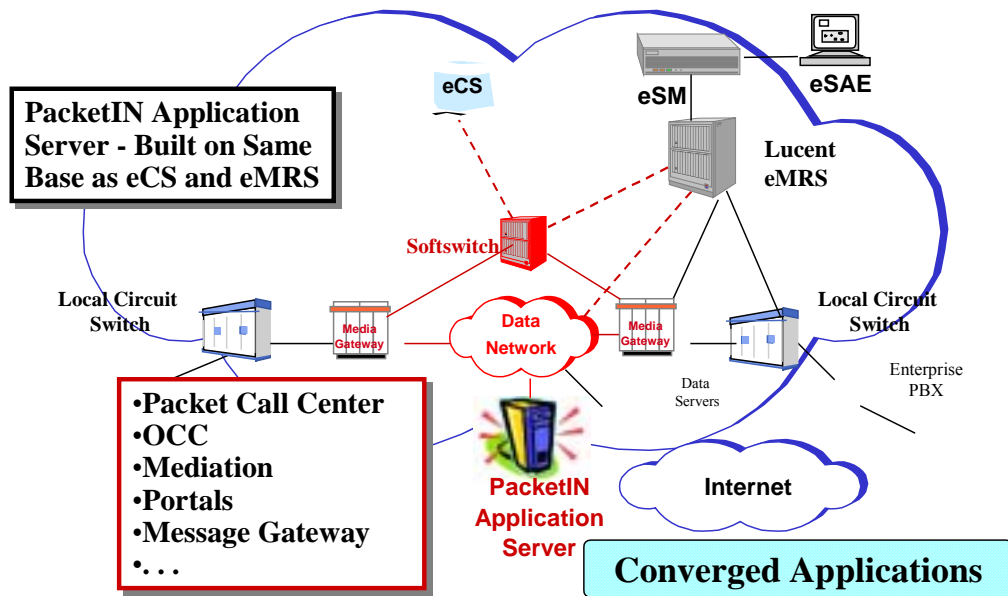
PacketIN Application Server - Built on Same Base as eCS and eMRS

eCS

eSM

eSAE

Lucent eMRS

Softswitch

Local Circuit Switch

Media Gateway

Data Network

Media Gateway

Local Circuit Switch

Enterprise PBX

Data Servers

•Packet Call Center
•OCC
•Mediation
•Portals
•Message Gateway
•. . .

PacketIN Application Server

Internet

Converged Applications